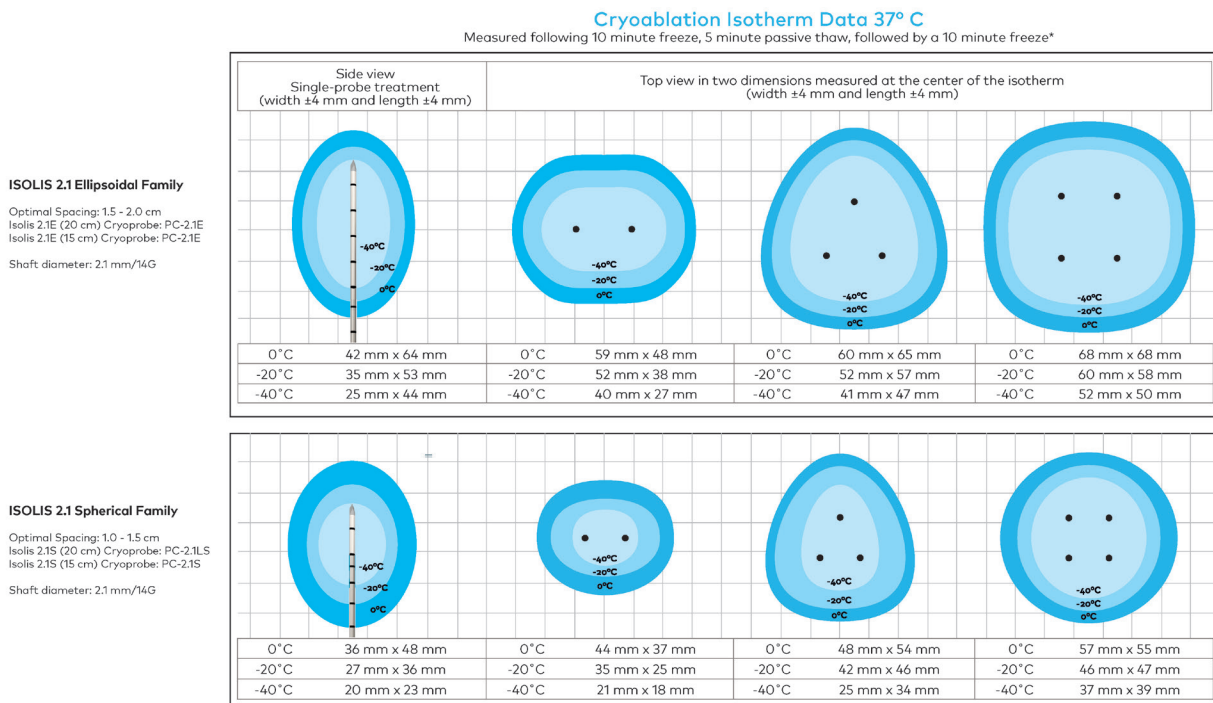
Cryoablation Isotherm Data 37° C

Measured following 10 minute freeze, 5 minute passive thaw, followed by a 10 minute freeze*

Side view
Single-probe treatment
(width ±4 mm and length ±4 mm)

Top view in two dimensions measured at the center of the isotherm
(width ±4 mm and length ±4 mm)

ISOLIS 2.1 Ellipsoidal Family

Optimal Spacing: 1.5 - 2.0 cm
Isolis 2.1E (20 cm) Cryoprobe: PC-2.1E
Isolis 2.1E (15 cm) Cryoprobe: PC-2.1E

Shaft diameter: 2.1 mm/14G

-40°C
-20°C
0°C

-40°C
-20°C
0°C

-40°C
-20°C
0°C

-40°C
-20°C
0°C

| 0°C | 42 mm x 64 mm | 0°C | 59 mm x 48 mm | 0°C | 60 mm x 65 mm | 0°C | 68 mm x 68 mm |
|---|---|---|---|---|---|---|---|
| -20°C | 35 mm x 53 mm | -20°C | 52 mm x 38 mm | -20°C | 52 mm x 57 mm | -20°C | 60 mm x 58 mm |
| -40°C | 25 mm x 44 mm | -40°C | 40 mm x 27 mm | -40°C | 41 mm x 47 mm | -40°C | 52 mm x 50 mm |

ISOLIS 2.1 Spherical Family

Optimal Spacing: 1.0 - 1.5 cm
Isolis 2.1S (20 cm) Cryoprobe: PC-2.1LS
Isolis 2.1S (15 cm) Cryoprobe: PC-2.1S

Shaft diameter: 2.1 mm/14G

-40°C
-20°C
0°C

-40°C
-20°C
0°C

-40°C
-20°C
0°C

-40°C
-20°C
0°C

| 0°C | 36 mm x 48 mm | 0°C | 44 mm x 37 mm | 0°C | 48 mm x 54 mm | 0°C | 57 mm x 55 mm |
|---|---|---|---|---|---|---|---|
| -20°C | 27 mm x 36 mm | -20°C | 35 mm x 25 mm | -20°C | 42 mm x 46 mm | -20°C | 46 mm x 47 mm |
| -40°C | 20 mm x 23 mm | -40°C | 21 mm x 18 mm | -40°C | 25 mm x 34 mm | -40°C | 37 mm x 39 mm |